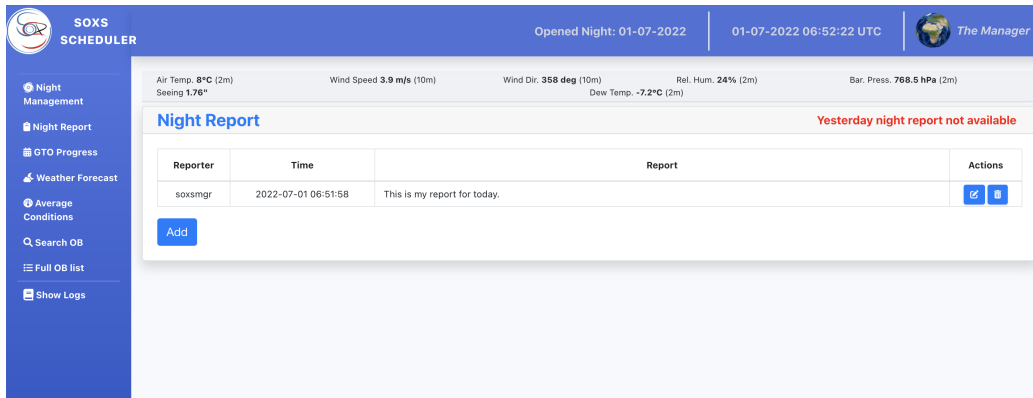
SOXS SCHEDULER

Opened Night: 01-07-2022

01-07-2022 06:52:22 UTC

The Manager

Night Management

Night Report

GTO Progress

Weather Forecast

Average Conditions

Search OB

Full OB list

Show Logs

Air Temp. **8°C** (2m) Wind Speed **3.9 m/s** (10m) Wind Dir. **358 deg** (10m) Rel. Hum. **24%** (2m) Bar. Press. **768.5 hPa** (2m)
Seeing **1.76"** Dew Temp. **-7.2°C** (2m)

Night Report

Yesterday night report not available

| Reporter | Time | Report | Actions |
|---|---|---|---|
| soxsmgr | 2022-07-01 06:51:58 | This is my report for today. | |

Add